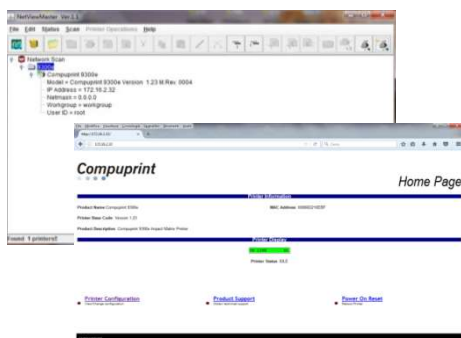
NetViewMaster Ver 2.1
File Edit Status Scan Printer Operations Help
Network Scan
Compuprint 6300e
Model = Compuprint 6300e Version 1.23 M Rev. 0004
IP Address = 172.16.2.32
Netmask = 0.0.0.0
Workgroup = workgroup
User ID = root
Found 1 printer(s)

Compuprint
Home Page
Printer Information
Product Name Compuprint 6300e
MAC Address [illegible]
Printer Base Code Version 1.23
Product Description Compuprint 6300e Impact Matrix Printer
Printer Display
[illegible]
Printer Status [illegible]
Printer Configuration
Product Support
Power On Reset